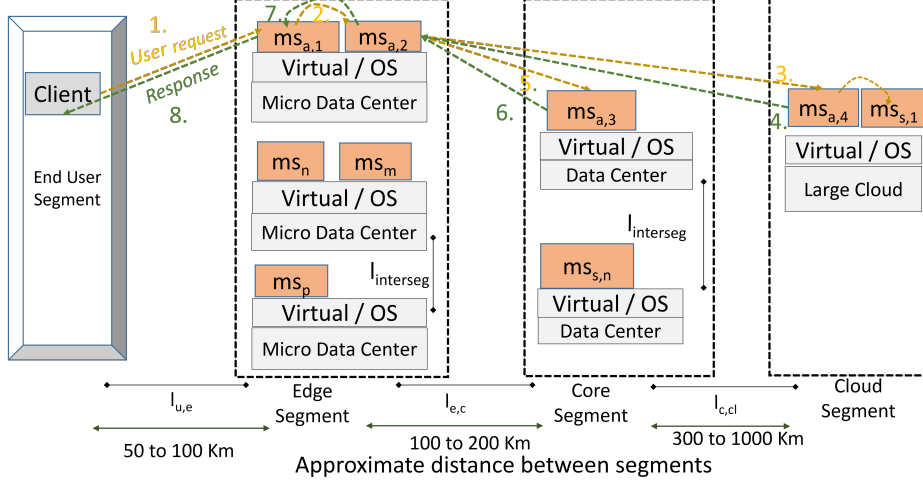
Client

End User Segment

1. User request

Response 8.

7. 2.

$ms_{a,1}$ $ms_{a,2}$

Virtual / OS

Micro Data Center

$ms_n$ $ms_m$

Virtual / OS

Micro Data Center

$l_{interseg}$

$ms_p$

Virtual / OS

Micro Data Center

5. 6.

$ms_{a,3}$

Virtual / OS

Data Center

$l_{interseg}$

$ms_{s,n}$

Virtual / OS

Data Center

3. 4.

$ms_{a,4}$ $ms_{s,1}$

Virtual / OS

Large Cloud

$l_{u,e}$ Edge Segment $l_{e,c}$ Core Segment $l_{c,cl}$ Cloud Segment

50 to 100 Km 100 to 200 Km 300 to 1000 Km

Approximate distance between segments